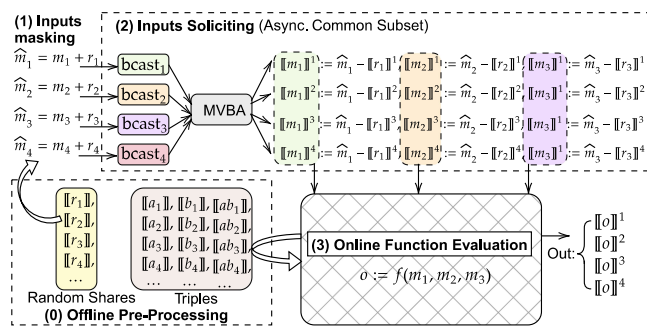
(1) Inputs masking

$\widehat{m}_1 = m_1 + r_1$

$\widehat{m}_2 = m_2 + r_2$

$\widehat{m}_3 = m_3 + r_3$

$\widehat{m}_4 = m_4 + r_4$

(2) Inputs Soliciting (Async. Common Subset)

bcast$_1$

bcast$_2$

bcast$_3$

bcast$_4$

MVBA

$[\![m_1]\!]^1 := \widehat{m}_1 - [\![r_1]\!]^1$ $[\![m_2]\!]^1 := \widehat{m}_2 - [\![r_2]\!]^1$ $[\![m_3]\!]^1 := \widehat{m}_3 - [\![r_3]\!]^1$

$[\![m_1]\!]^2 := \widehat{m}_1 - [\![r_1]\!]^2$ $[\![m_2]\!]^2 := \widehat{m}_2 - [\![r_2]\!]^2$ $[\![m_3]\!]^2 := \widehat{m}_3 - [\![r_3]\!]^2$

$[\![m_1]\!]^3 := \widehat{m}_1 - [\![r_1]\!]^3$ $[\![m_2]\!]^3 := \widehat{m}_2 - [\![r_2]\!]^3$ $[\![m_3]\!]^3 := \widehat{m}_3 - [\![r_3]\!]^3$

$[\![m_1]\!]^4 := \widehat{m}_1 - [\![r_1]\!]^4$ $[\![m_2]\!]^4 := \widehat{m}_2 - [\![r_2]\!]^4$ $[\![m_3]\!]^4 := \widehat{m}_3 - [\![r_3]\!]^4$

$[\![r_1]\!]$, $[\![r_2]\!]$, $[\![r_3]\!]$, $[\![r_4]\!]$, ...

Random Shares

$[\![a_1]\!], [\![b_1]\!], [\![ab_1]\!]$,
$[\![a_2]\!], [\![b_2]\!], [\![ab_2]\!]$,
$[\![a_3]\!], [\![b_3]\!], [\![ab_3]\!]$,
$[\![a_4]\!], [\![b_4]\!], [\![ab_4]\!]$,
... ... ...

Triples

(0) Offline Pre-Processing

(3) Online Function Evaluation

$o := f(m_1, m_2, m_3)$

Out: $[\![o]\!]^1$ $[\![o]\!]^2$ $[\![o]\!]^3$ $[\![o]\!]^4$